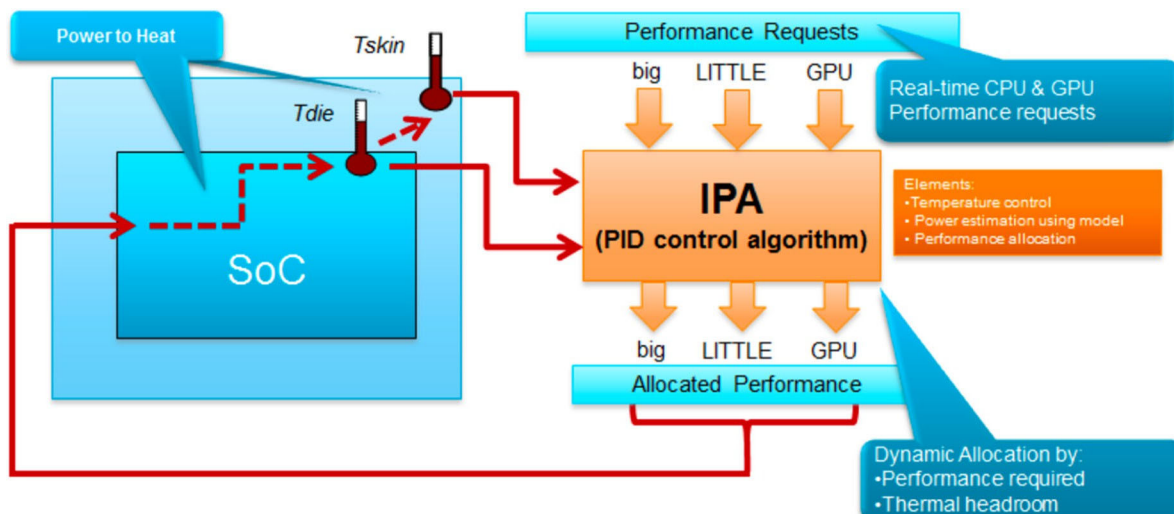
Power to Heat

Tskin

Tdie

SoC

Performance Requests

big LITTLE GPU

Real-time CPU & GPU Performance requests

IPA
(PID control algorithm)

Elements:
•Temperature control
• Power estimation using model
• Performance allocation

big LITTLE GPU

Allocated Performance

Dynamic Allocation by:
•Performance required
•Thermal headroom